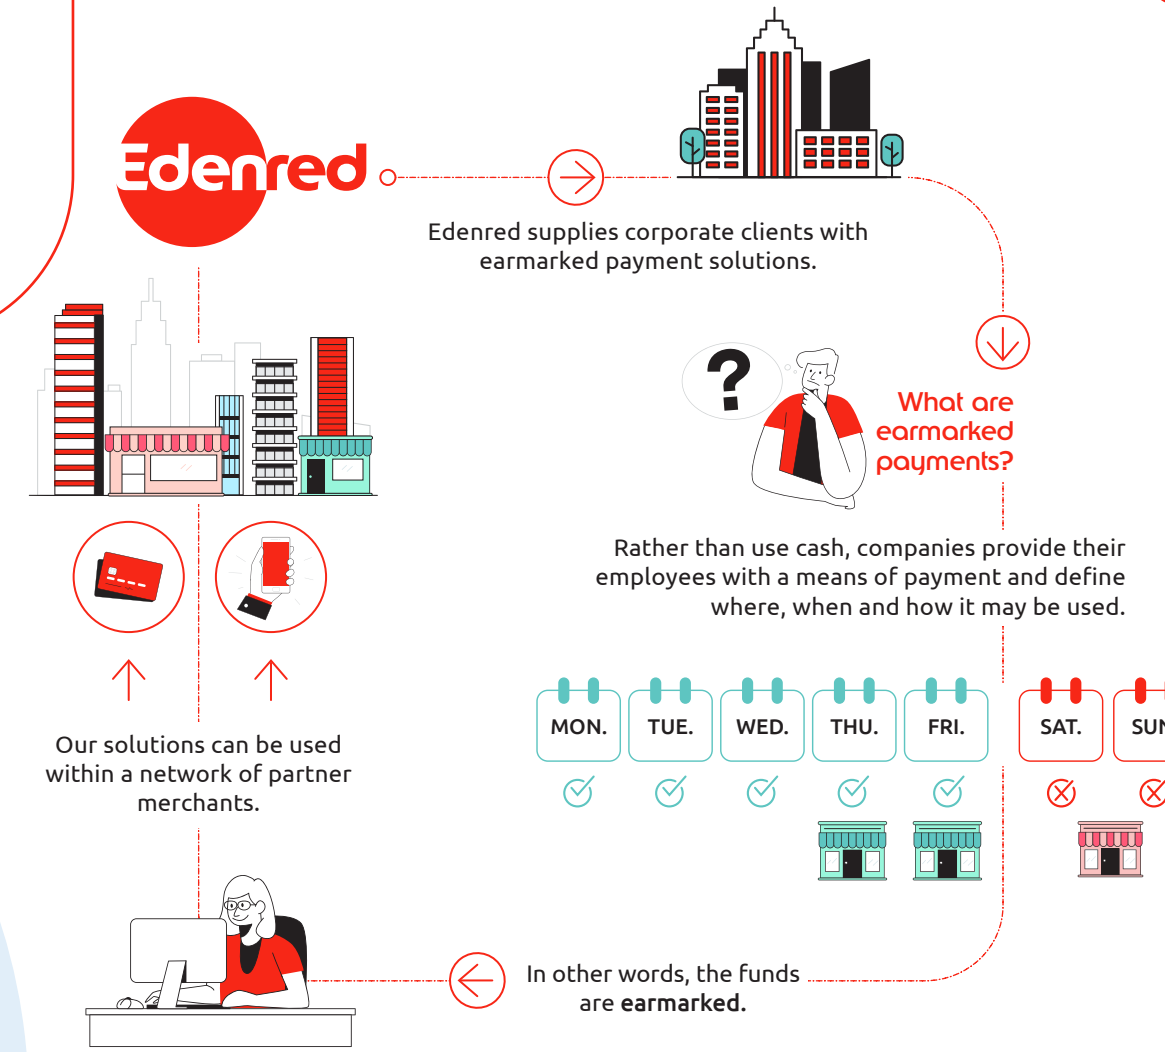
Edenred

Edenred supplies corporate clients with earmarked payment solutions.

What are earmarked payments?

Rather than use cash, companies provide their employees with a means of payment and define where, when and how it may be used.

MON. TUE. WED. THU. FRI. SAT. SU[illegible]

Our solutions can be used within a network of partner merchants.

In other words, the funds are **earmarked.**